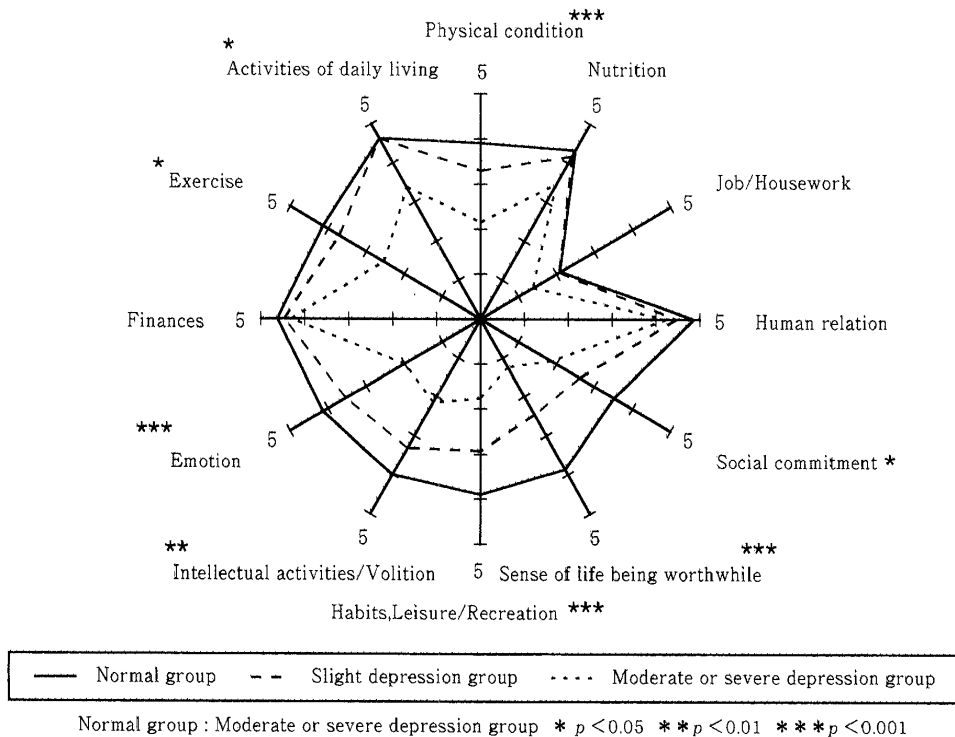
Physical condition ***
5
*
Activities of daily living
5
Nutrition
5
* Exercise
5
Job/Housework
5
Finances 5
5 Human relation
***
5
Emotion
5
Social commitment *
**
5
Intellectual activities/Volition
5
5 Sense of life being worthwhile
***
Habits,Leisure/Recreation ***

Normal group
Slight depression group
Moderate or severe depression group

Normal group : Moderate or severe depression group * $p<0.05$ ** $p<0.01$ *** $p<0.001$